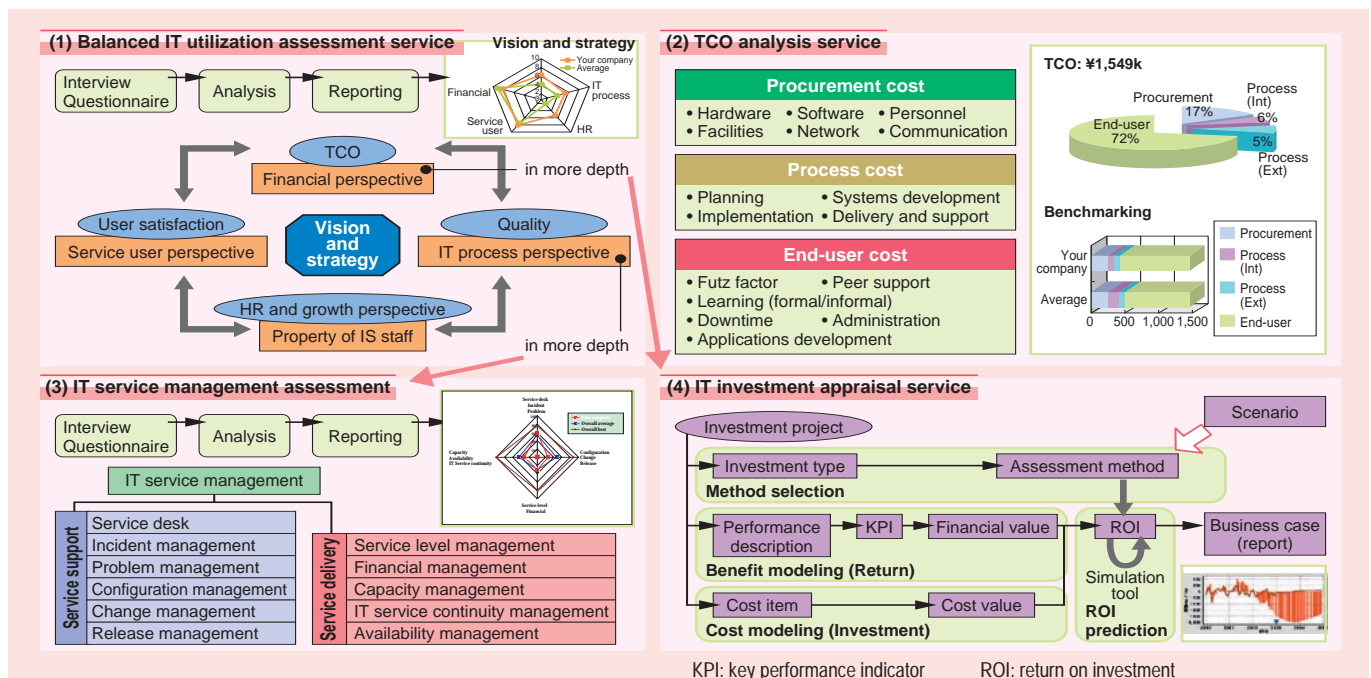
(1) Balanced IT utilization assessment service

Interview Questionnaire

Analysis

Reporting

Vision and strategy

10

Your company

Average

Financial

IT process

Service user

HR

TCO

Financial perspective

in more depth

User satisfaction

Service user perspective

Vision and strategy

Quality

IT process perspective

HR and growth perspective

Property of IS staff

in more depth

(2) TCO analysis service

Procurement cost

• Hardware • Software • Personnel
• Facilities • Network • Communication

Process cost

• Planning • Systems development
• Implementation • Delivery and support

End-user cost

• Futz factor • Peer support
• Learning (formal/informal)
• Downtime • Administration
• Applications development

TCO: ¥1,549k

Procurement 17%

Process (Int) 6%

Process (Ext) 5%

End-user 72%

Benchmarking

Your company

Average

0 500 1,000 1,500

Procurement

Process (Int)

Process (Ext)

End-user

(3) IT service management assessment

Interview Questionnaire

Analysis

Reporting

Service desk
Incident
Problem

Overall average

Overall best

Capacity
Availability
IT Service continuity

Configuration
Change
Release

Service level
Financial

IT service management

Service support

Service desk

Incident management

Problem management

Configuration management

Change management

Release management

Service delivery

Service level management

Financial management

Capacity management

IT service continuity management

Availability management

(4) IT investment appraisal service

Investment project

Scenario

Investment type

Assessment method

Method selection

Performance description

KPI

Financial value

ROI

Business case (report)

Benefit modeling (Return)

Simulation tool

Cost item

Cost value

Cost modeling (Investment)

ROI prediction

KPI: key performance indicator ROI: return on investment